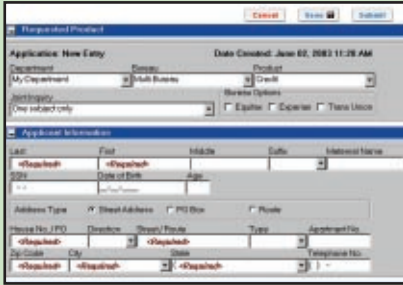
Cancel Save Submit

Requested Product

Application: New Entry

Date Created: June 02, 2003 11:28 AM

Department
My Department

Bureau
Multi Bureau

Product
Credit

Joint Inquiry
One subject only

Bureau Options
Equifax Experian Trans Union

Applicant Information

Last
<Required>

First
<Required>

Middle

Suffix

Maternal Name

SSN

Date of Birth
mm/dd/yyyy

Age

Address Type
Street Address
PO Box
Route

House No. / PO

Direction

Street / Route
<Required>

Type

Apartment No.

<Required>

Zip Code
<Required>

City
<Required>

State
<Required>

Telephone No.